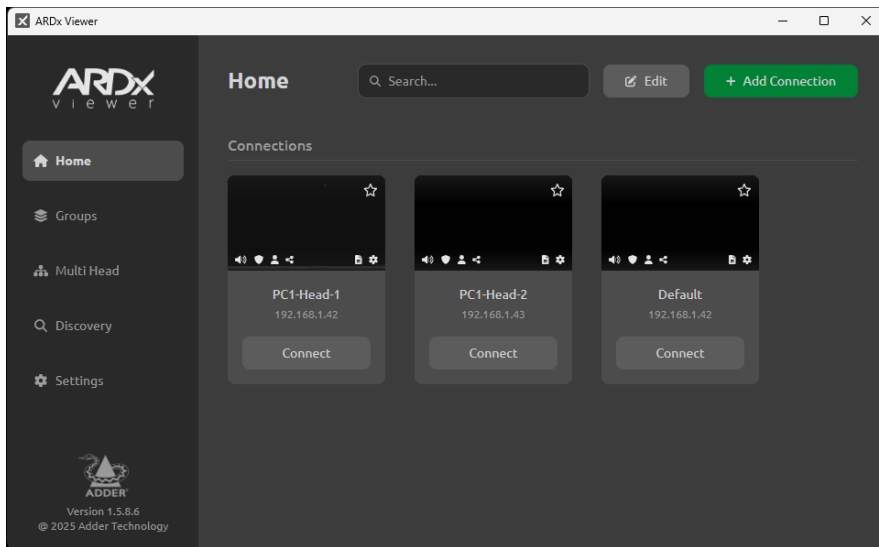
ARDx Viewer

ARDX
viewer

Home

Groups

Multi Head

Discovery

Settings

ADDER
Version 1.5.8.6
@ 2025 Adder Technology

Home

Search...

Edit

+ Add Connection

Connections

PC1-Head-1
192.168.1.42
Connect

PC1-Head-2
192.168.1.43
Connect

Default
192.168.1.42
Connect